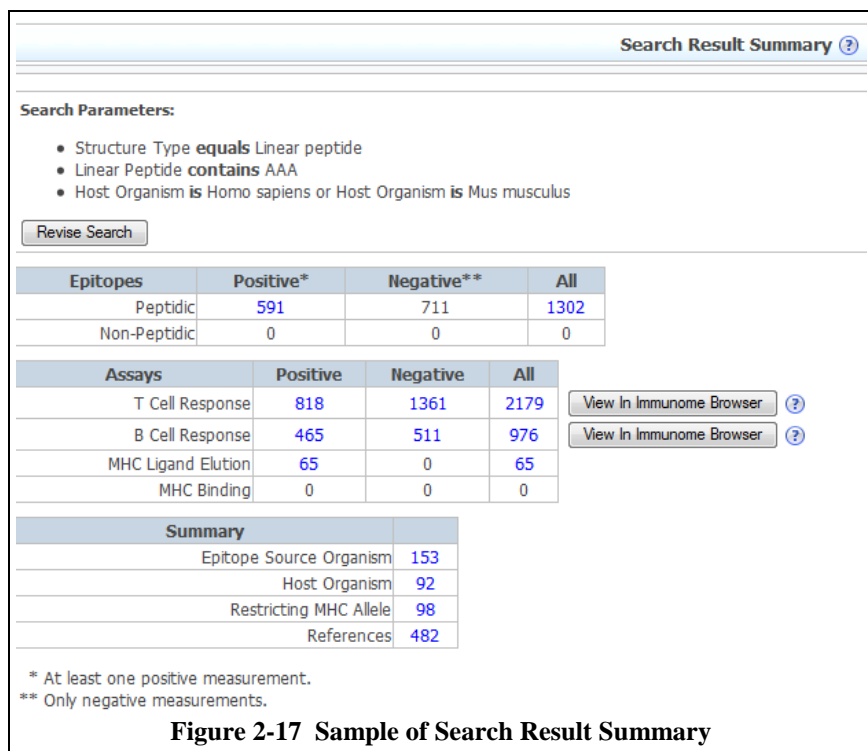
Search Result Summary ?

Search Parameters:

- Structure Type **equals** Linear peptide
- Linear Peptide **contains** AAA
- Host Organism **is** Homo sapiens or Host Organism **is** Mus musculus

Revise Search

| Epitopes | Positive* | Negative** | All |
|---|---|---|---|
| Peptidic | 591 | 711 | 1302 |
| Non-Peptidic | 0 | 0 | 0 |

| Assays | Positive | Negative | All | |
|---|---|---|---|---|
| T Cell Response | 818 | 1361 | 2179 | View In Immunome Browser ? |
| B Cell Response | 465 | 511 | 976 | View In Immunome Browser ? |
| MHC Ligand Elution | 65 | 0 | 65 | |
| MHC Binding | 0 | 0 | 0 | |

| Summary | |
|---|---|
| Epitope Source Organism | 153 |
| Host Organism | 92 |
| Restricting MHC Allele | 98 |
| References | 482 |

* At least one positive measurement.
** Only negative measurements.

**Figure 2-17 Sample of Search Result Summary**